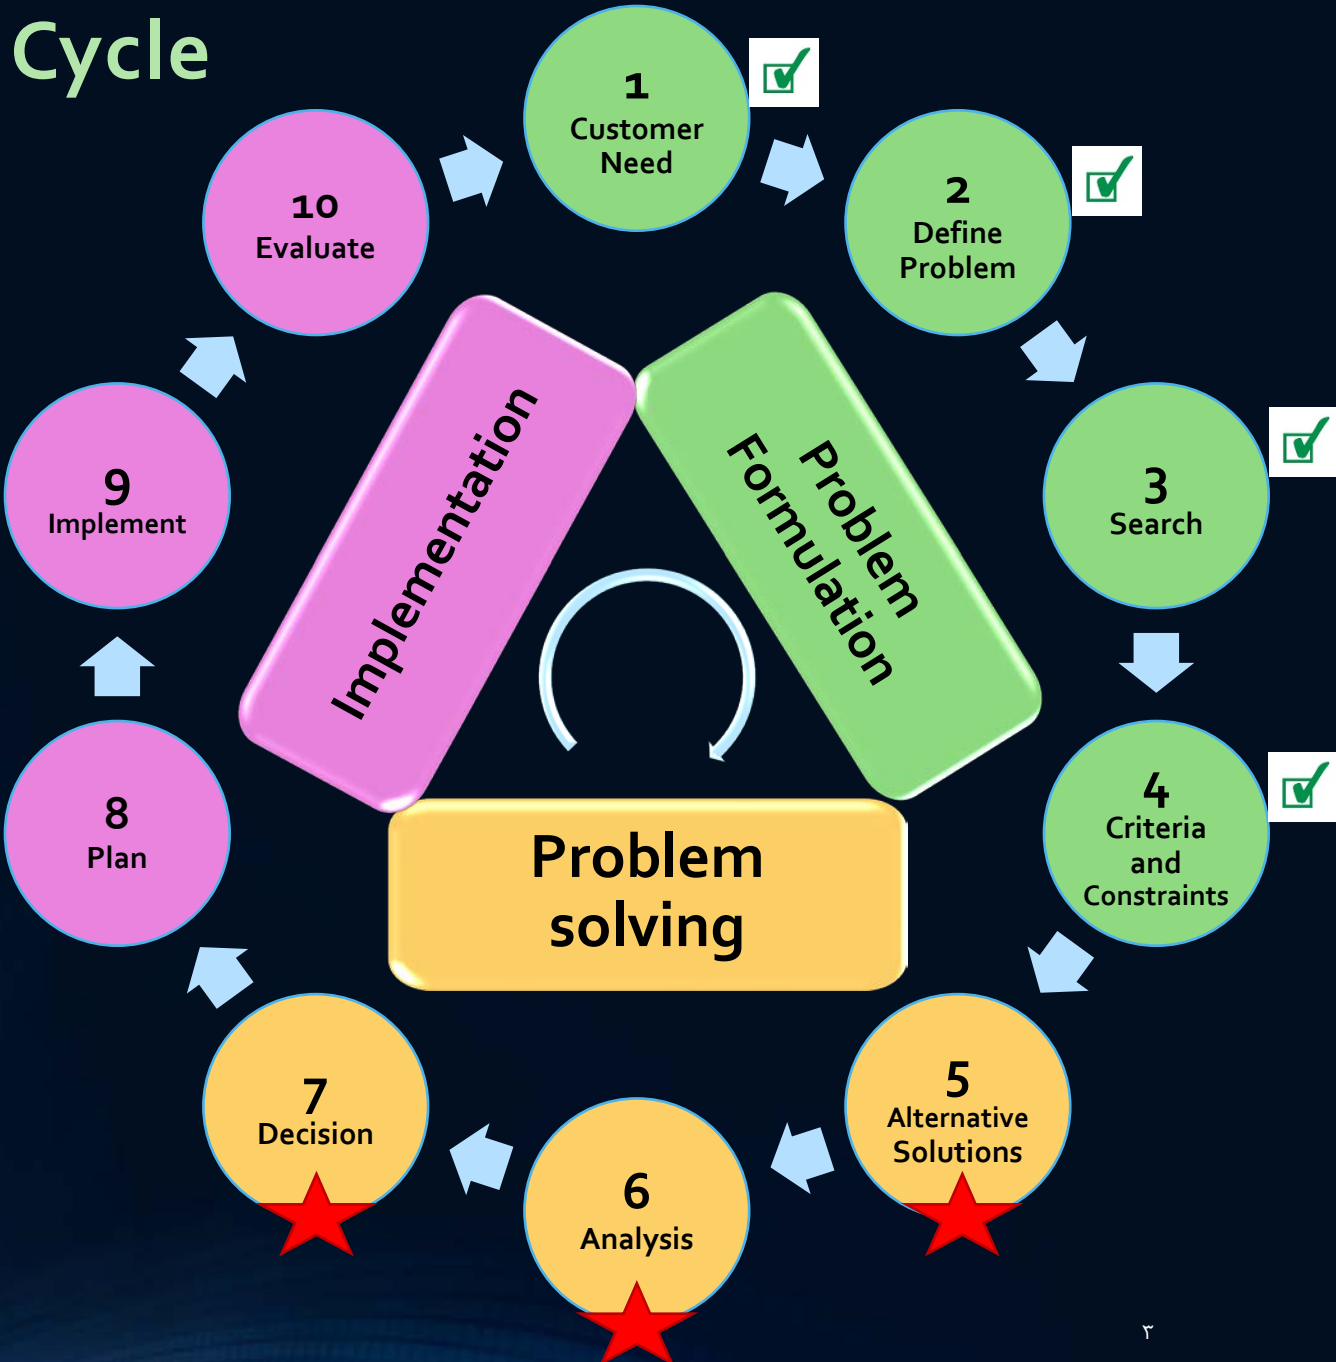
Cycle

1
Customer
Need

2
Define
Problem

3
Search

4
Criteria
and
Constraints

5
Alternative
Solutions

6
Analysis

7
Decision

8
Plan

9
Implement

10
Evaluate

Implementation

Problem
Formulation

Problem
solving

٣